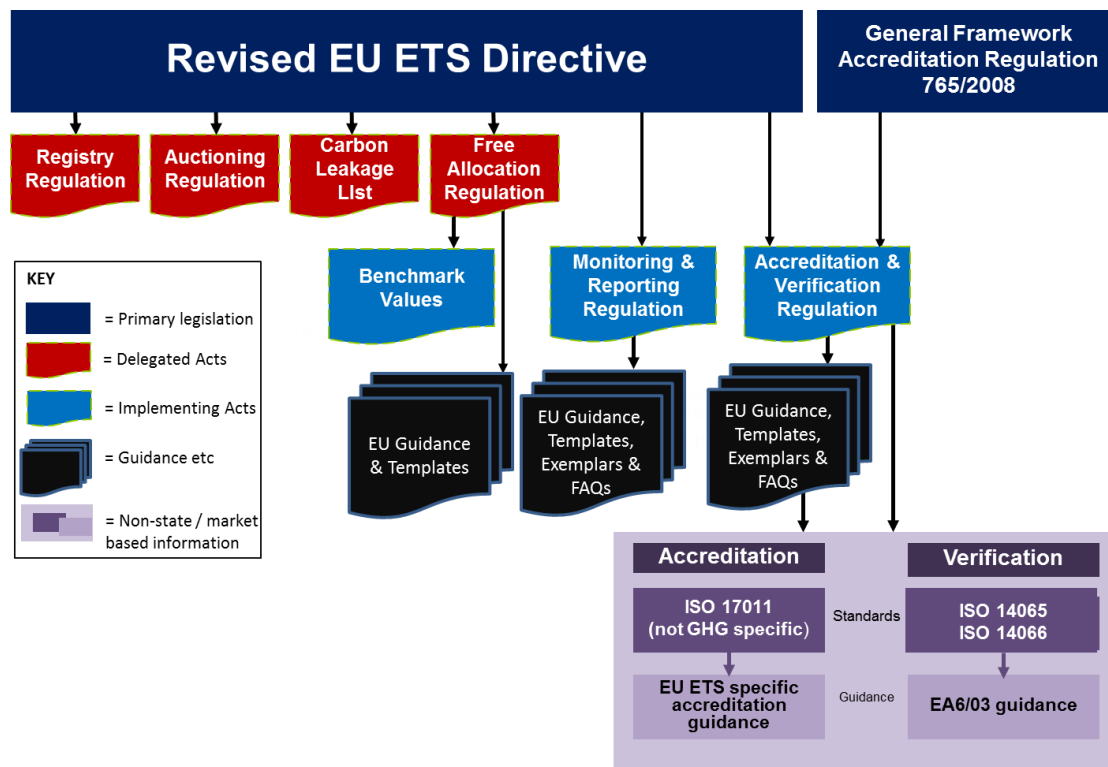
Revised EU ETS Directive

General Framework Accreditation Regulation 765/2008

Registry Regulation

Auctioning Regulation

Carbon Leakage LIst

Free Allocation Regulation

Benchmark Values

Monitoring & Reporting Regulation

Accreditation & Verification Regulation

KEY

= Primary legislation

= Delegated Acts

= Implementing Acts

= Guidance etc

= Non-state / market based information

EU Guidance & Templates

EU Guidance, Templates, Exemplars & FAQs

EU Guidance, Templates, Exemplars & FAQs

Accreditation

Verification

ISO 17011 (not GHG specific)

Standards

ISO 14065 ISO 14066

EU ETS specific accreditation guidance

Guidance

EA6/03 guidance